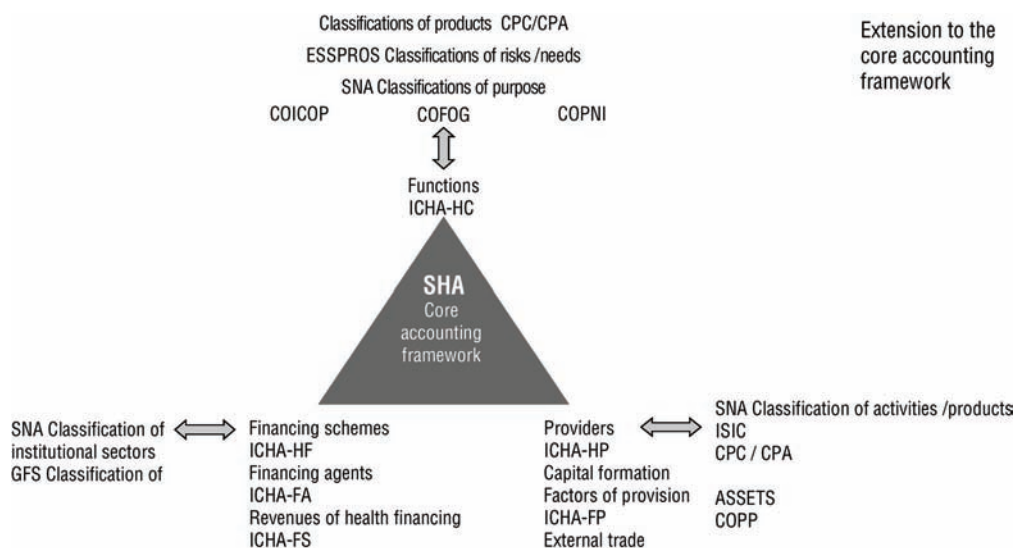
Classifications of products CPC/CPA

ESSPROS Classifications of risks /needs

SNA Classifications of purpose

COICOP COFOG COPNI

Extension to the core accounting framework

Functions
ICHA-HC

SHA
Core accounting framework

SNA Classification of institutional sectors
GFS Classification of

Financing schemes
ICHA-HF
Financing agents
ICHA-FA
Revenues of health financing
ICHA-FS

Providers
ICHA-HP
Capital formation
Factors of provision
ICHA-FP
External trade

SNA Classification of activities /products
ISIC
CPC / CPA

ASSETS
COPP